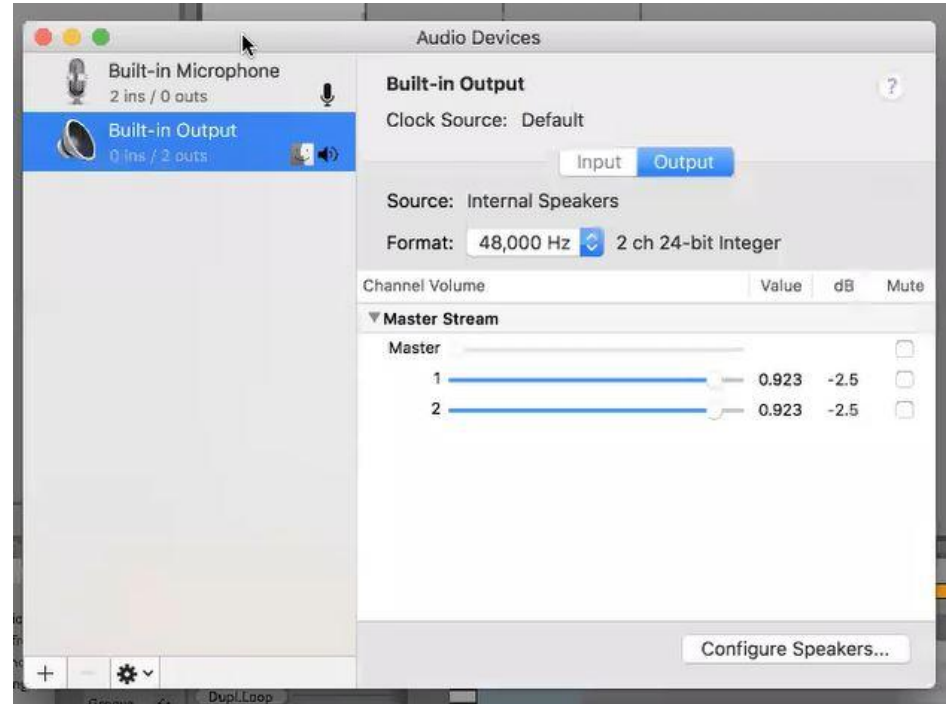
Audio Devices

Built-in Microphone
2 ins / 0 outs

Built-in Output
0 ins / 2 outs

Built-in Output

Clock Source: Default

?

Input Output

Source: Internal Speakers

Format: 48,000 Hz 2 ch 24-bit Integer

| Channel Volume | Value | dB | Mute |
|---|---|---|---|
| ▼Master Stream | | | |
| Master | | | |
| 1 | 0.923 | -2.5 | |
| 2 | 0.923 | -2.5 | |

Configure Speakers...

+ −

Dupl.Loop